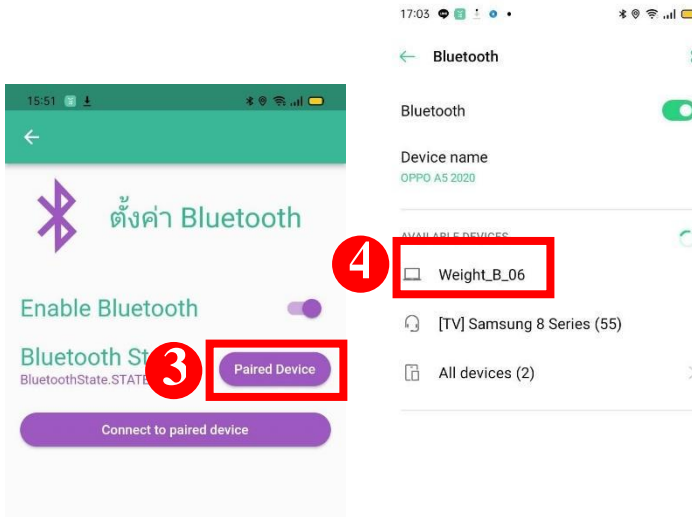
15:51

ตั้งค่า Bluetooth

Enable Bluetooth

Bluetooth St

BluetoothState.STATE

3

Paired Device

Connect to paired device

17:03

Bluetooth

Bluetooth

Device name

OPPO A5 2020

AVAILABLE DEVICES

4

Weight_B_06

[TV] Samsung 8 Series (55)

All devices (2)